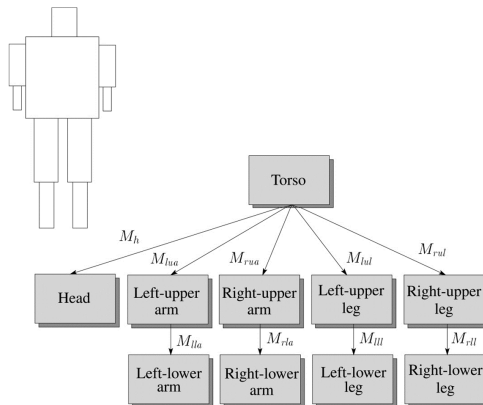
Torso

$M_h$

$M_{lua}$

$M_{rua}$

$M_{lul}$

$M_{rul}$

Head

Left-upper arm

Right-upper arm

Left-upper leg

Right-upper leg

$M_{lla}$

$M_{rla}$

$M_{lll}$

$M_{rll}$

Left-lower arm

Right-lower arm

Left-lower leg

Right-lower leg